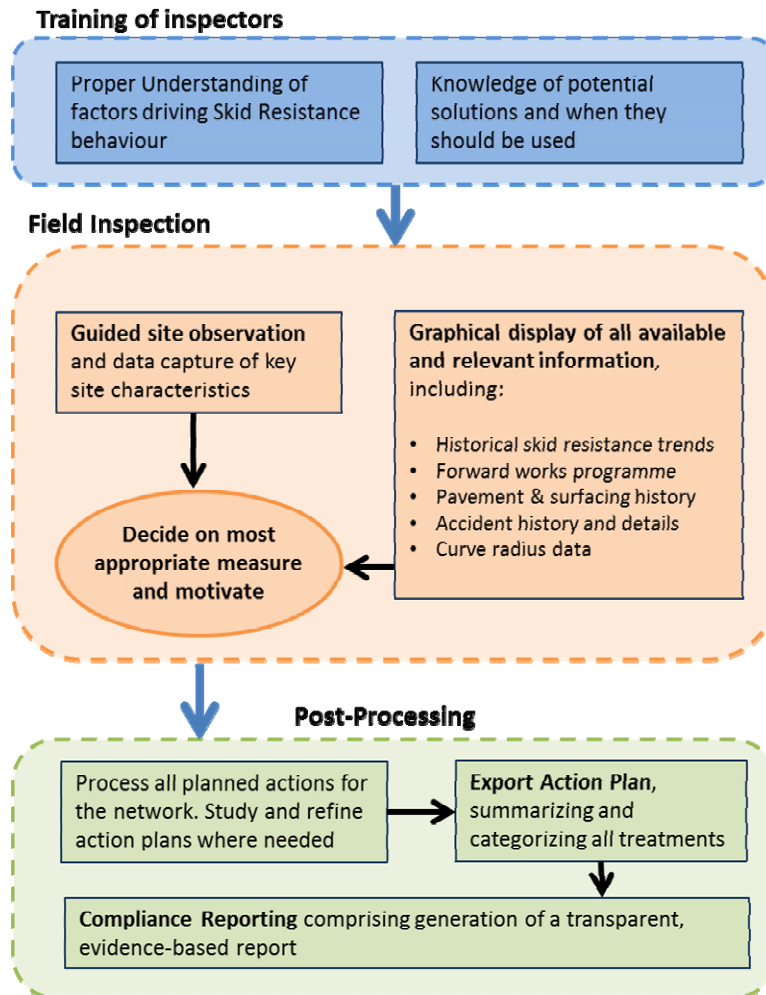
Training of inspectors

Proper Understanding of factors driving Skid Resistance behaviour

Knowledge of potential solutions and when they should be used

Field Inspection

Guided site observation and data capture of key site characteristics

Graphical display of all available and relevant information, including:

- Historical skid resistance trends
- Forward works programme
- Pavement & surfacing history
- Accident history and details
- Curve radius data

Decide on most appropriate measure and motivate

Post-Processing

Process all planned actions for the network. Study and refine action plans where needed

Export Action Plan, summarizing and categorizing all treatments

Compliance Reporting comprising generation of a transparent, evidence-based report